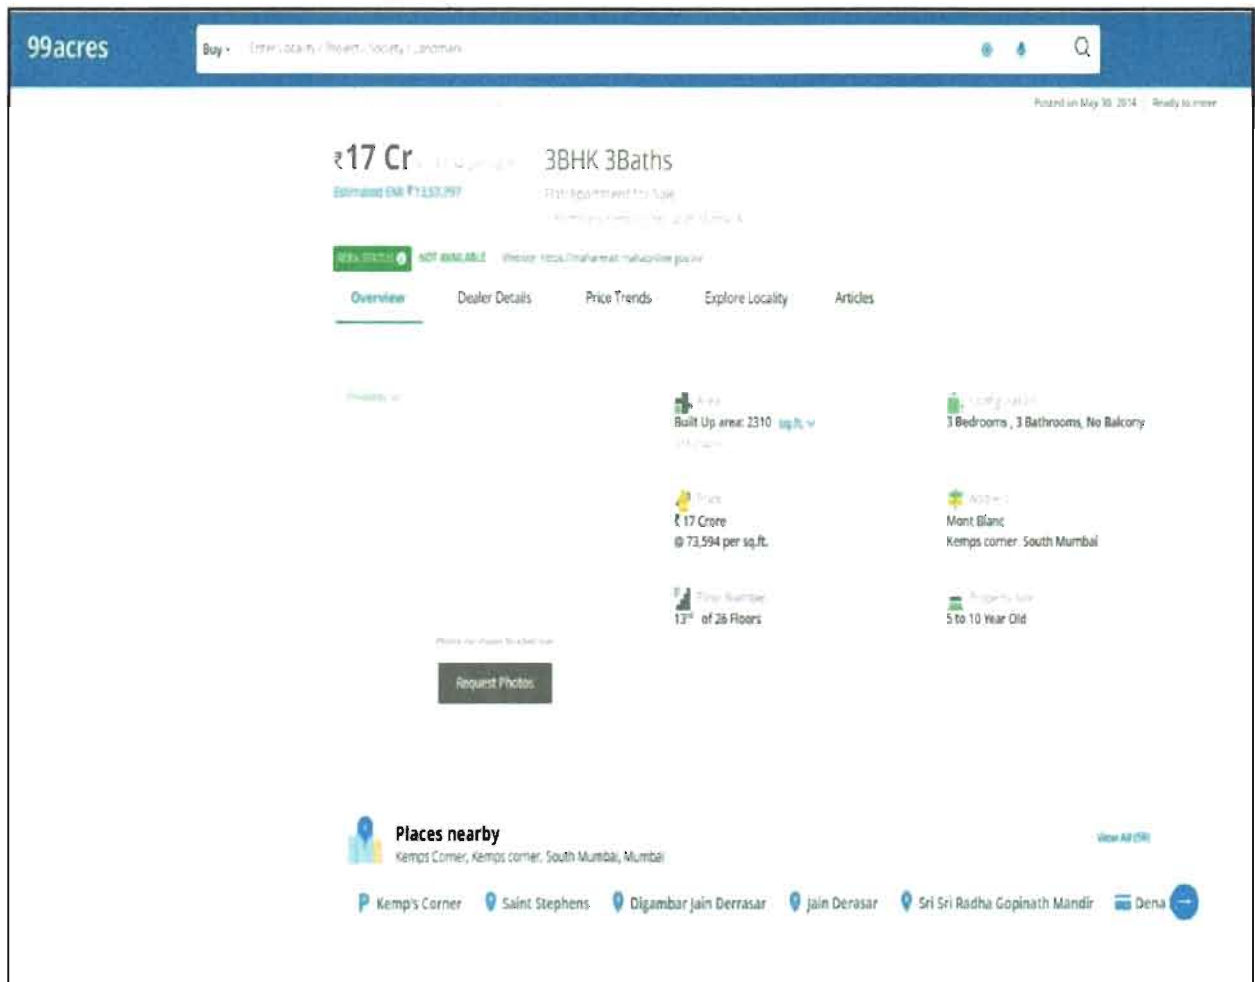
99acres

Buy ▾ Enter Locality / Project / Society / Landmark

Posted on May 30, 2014 Ready to move

₹17 Cr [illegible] 3BHK 3Baths

Estimated EMI ₹13,57,797 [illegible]

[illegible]

RERA STATUS NOT AVAILABLE Website: https://maharera.mahaonline.gov.in

Overview Dealer Details Price Trends Explore Locality Articles

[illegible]

Area
Built Up area: 2310 sq.ft.
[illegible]

Configuration
3 Bedrooms , 3 Bathrooms, No Balcony

Price
₹ 17 Crore
@ 73,594 per sq.ft.

Address
Mont Blanc
Kemps corner, South Mumbai

Floor Number
13th of 26 Floors

Property Age
5 to 10 Year Old

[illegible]

Request Photos

Places nearby
Kemps Corner, Kemps corner, South Mumbai, Mumbai

View All (59)

Kemp's Corner Saint Stephens Digambar Jain Derrasar Jain Derasar Sri Sri Radha Gopinath Mandir Dena